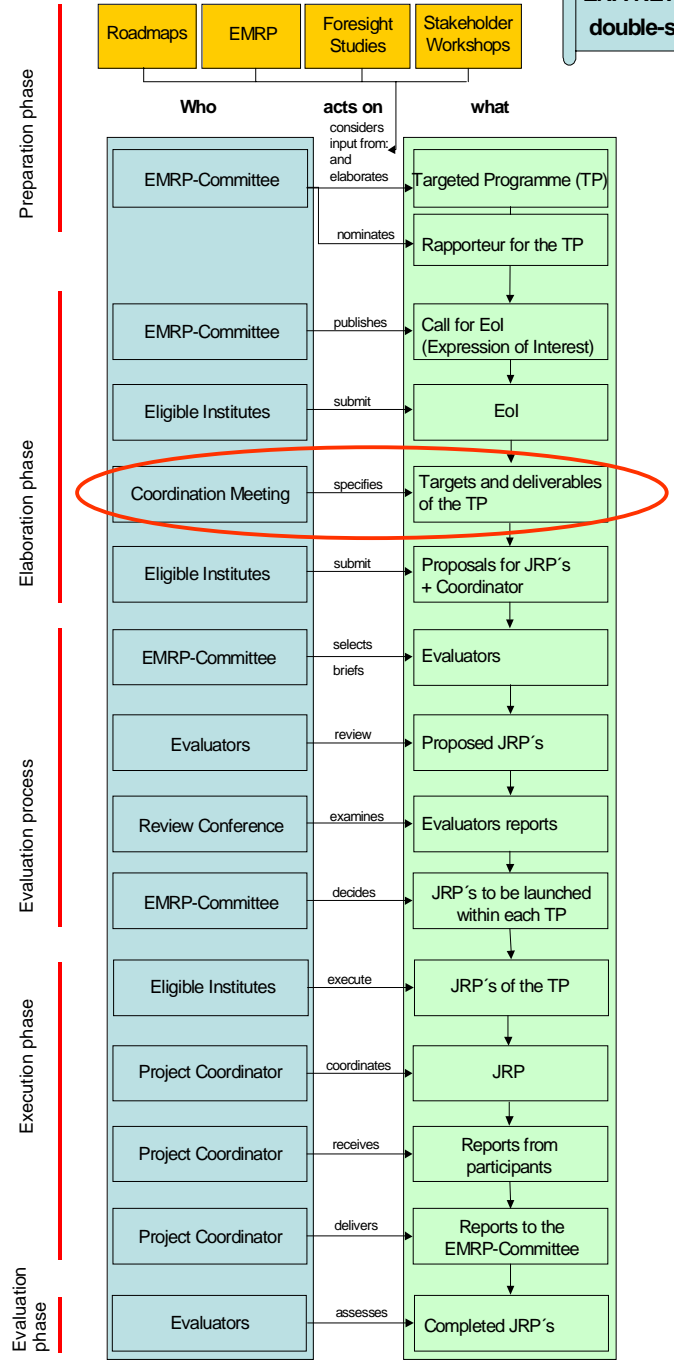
Roadmaps
EMRP
Foresight Studies
Stakeholder Workshops
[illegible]
double-s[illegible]

Preparation phase

Who
acts on
what

EMRP-Committee
considers input from: and elaborates
Targeted Programme (TP)
nominates
Rapporteur for the TP

Elaboration phase

EMRP-Committee
publishes
Call for EoI (Expression of Interest)

Eligible Institutes
submit
EoI

Coordination Meeting
specifies
Targets and deliverables of the TP

Eligible Institutes
submit
Proposals for JRP´s + Coordinator

Evaluation process

EMRP-Committee
selects
briefs
Evaluators

Evaluators
review
Proposed JRP´s

Review Conference
examines
Evaluators reports

EMRP-Committee
decides
JRP´s to be launched within each TP

Execution phase

Eligible Institutes
execute
JRP´s of the TP

Project Coordinator
coordinates
JRP

Project Coordinator
receives
Reports from participants

Project Coordinator
delivers
Reports to the EMRP-Committee

Evaluation phase

Evaluators
assesses
Completed JRP´s